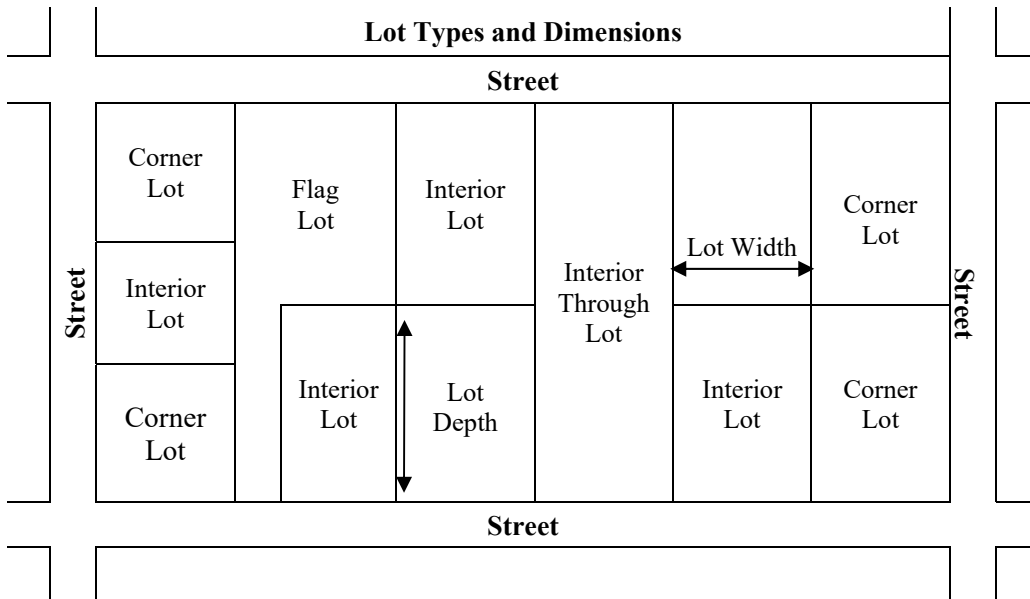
Lot Types and Dimensions

Street

Street

Corner Lot

Interior Lot

Corner Lot

Flag Lot

Interior Lot

Interior Lot

Lot Depth

Interior Through Lot

Lot Width

Interior Lot

Corner Lot

Corner Lot

Street

Street